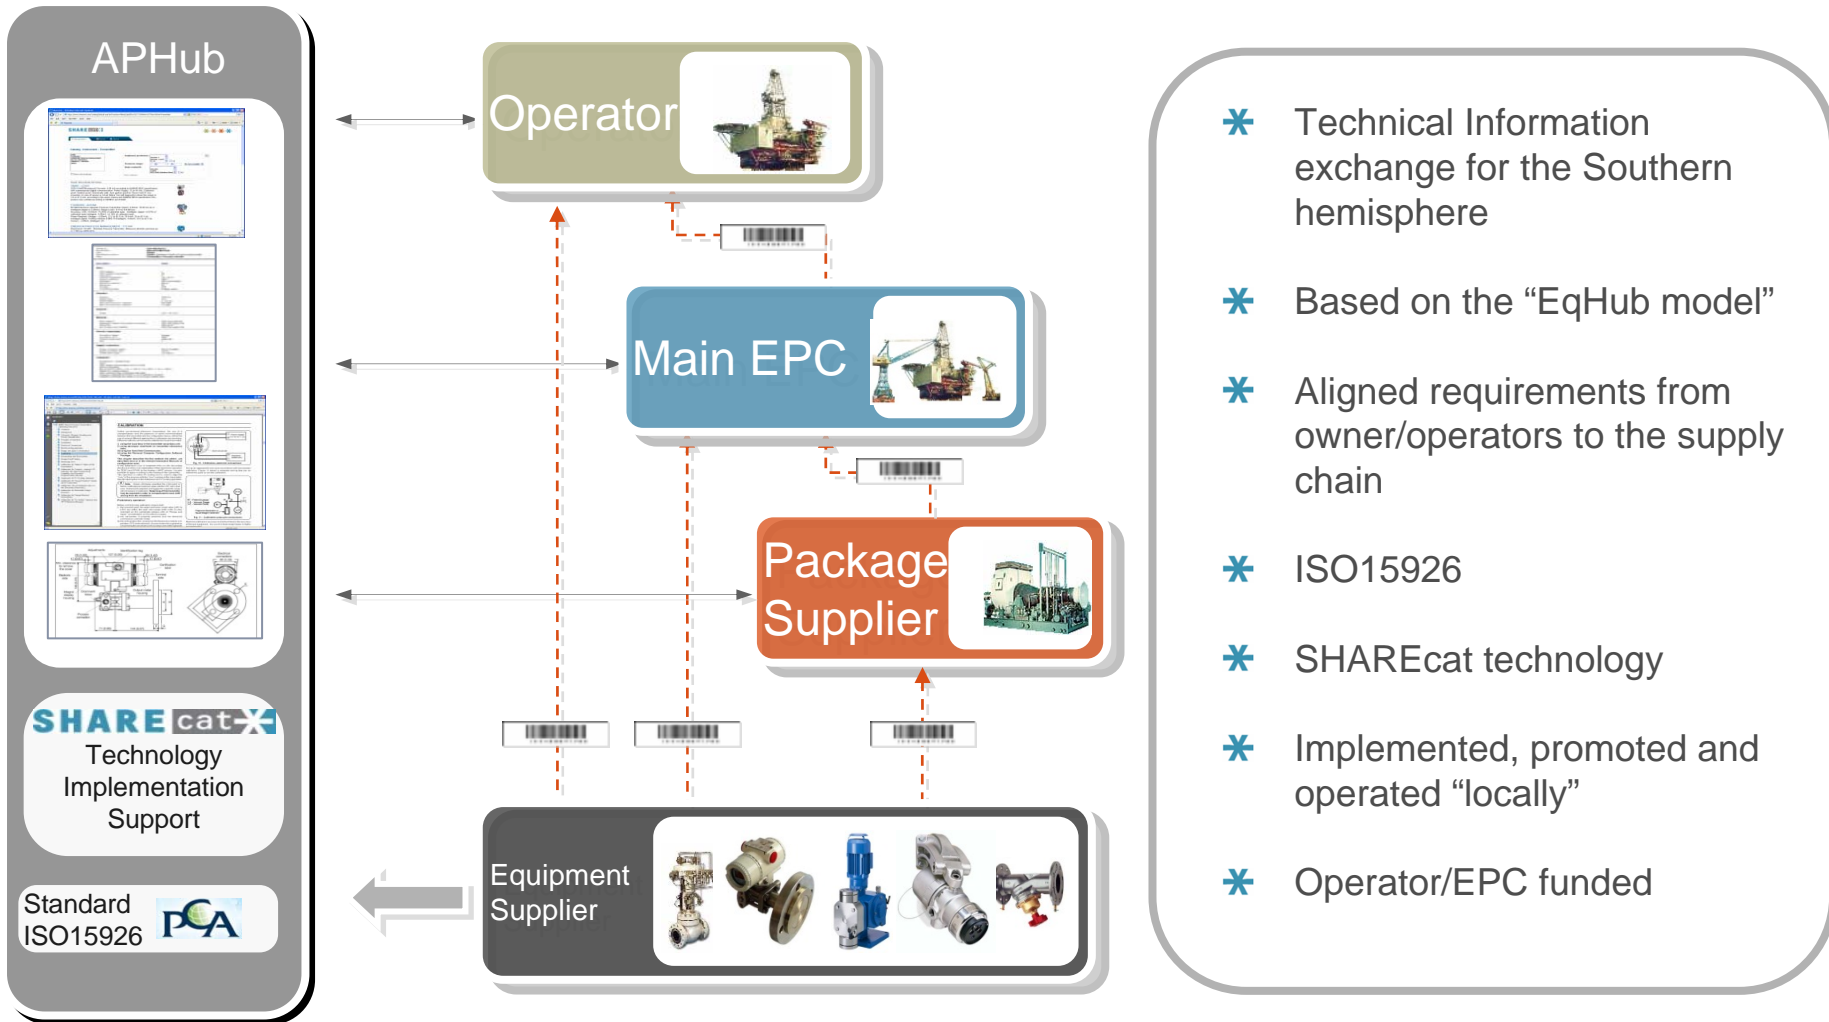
APHub

SHARE cat

Technology Implementation Support

Standard ISO15926

PCA

Operator

Main EPC

Package Supplier

Equipment Supplier

Technical Information exchange for the Southern hemisphere

Based on the “EqHub model”

Aligned requirements from owner/operators to the supply chain

ISO15926

SHAREcat technology

Implemented, promoted and operated “locally”

Operator/EPC funded